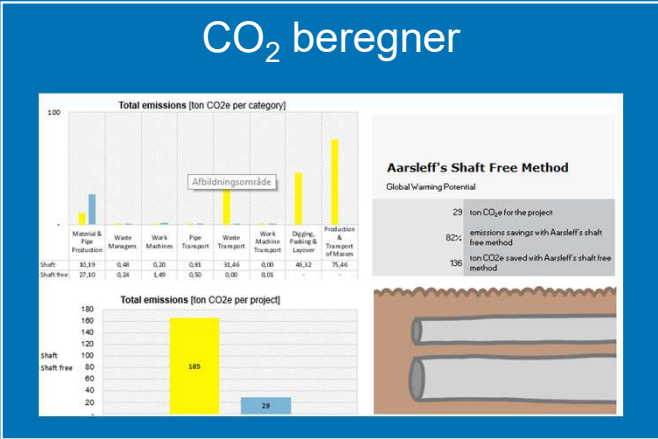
$CO_2$ beregner

Total emissions [ton CO2e per category]

100

Afbildningsområde

| | Material & Pipe Production | Waste Managem. | Work Machines | Pipe Transport | Waste Transport | Work Machine Transport | Digging, Padding & Layover | Production & Transport of Masses |
|---|---|---|---|---|---|---|---|---|
| Shaft | 10,19 | 0,48 | 0,20 | 0,81 | 31,46 | 0,00 | 46,32 | 75,46 |
| Shaft free | 27,10 | 0,24 | 1,49 | 0,50 | 0,00 | 0,01 | - | - |

Total emissions [ton CO2e per project]

180
160
140
120
100
80
60
40
20

Shaft
Shaft free

165
29

Aarsleff's Shaft Free Method

Global Warming Potential

29 ton $CO_2e$ for the project

82% emissions savings with Aarsleff's shaft free method

136 ton CO2e saved with Aarsleff's shaft free method